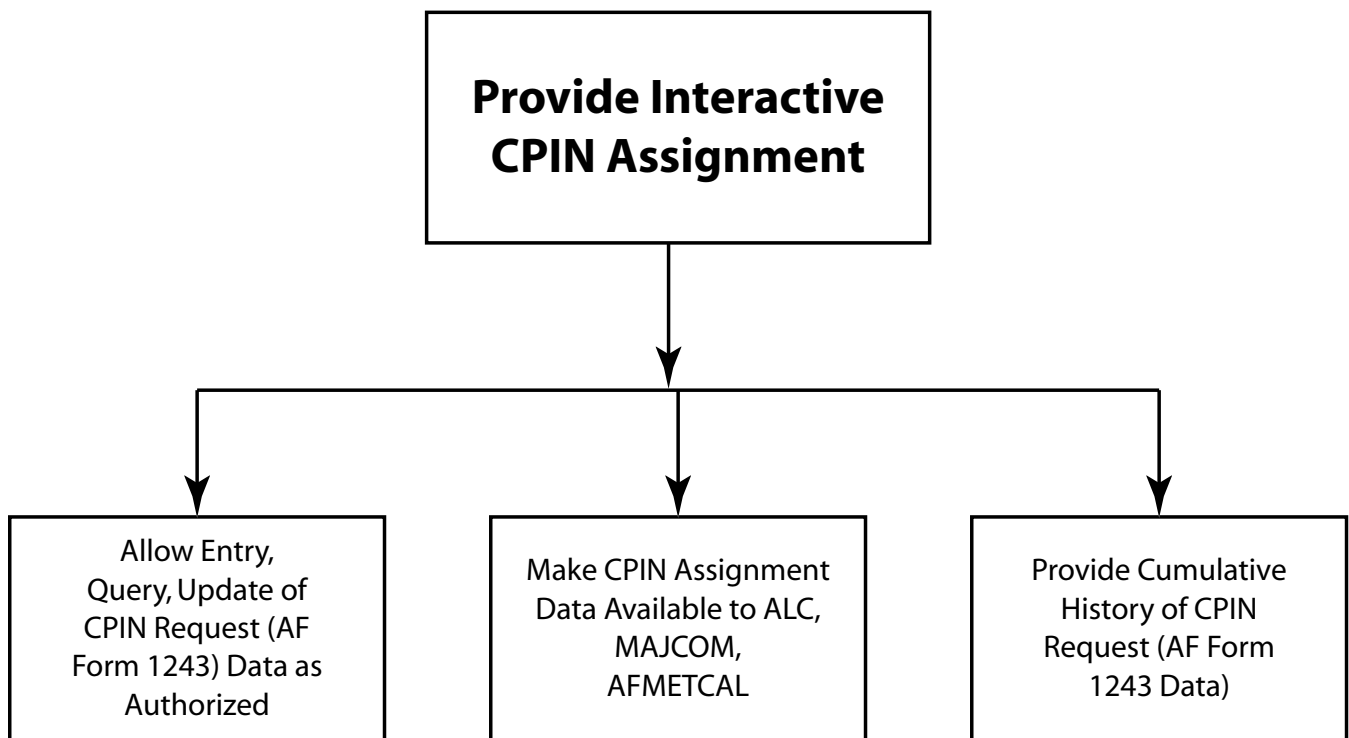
Provide Interactive CPIN Assignment

Allow Entry, Query, Update of CPIN Request (AF Form 1243) Data as Authorized

Make CPIN Assignment Data Available to ALC, MAJCOM, AFMETCAL

Provide Cumulative History of CPIN Request (AF Form 1243 Data)